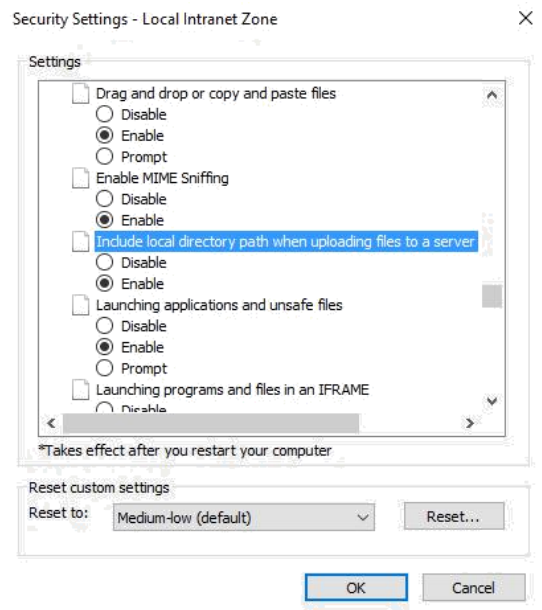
Security Settings - Local Intranet Zone

Settings

Drag and drop or copy and paste files
Disable
Enable
Prompt
Enable MIME Sniffing
Disable
Enable
Include local directory path when uploading files to a server
Disable
Enable
Launching applications and unsafe files
Disable
Enable
Prompt
Launching programs and files in an IFRAME
Disable

*Takes effect after you restart your computer

Reset custom settings
Reset to: Medium-low (default)
Reset...

OK
Cancel